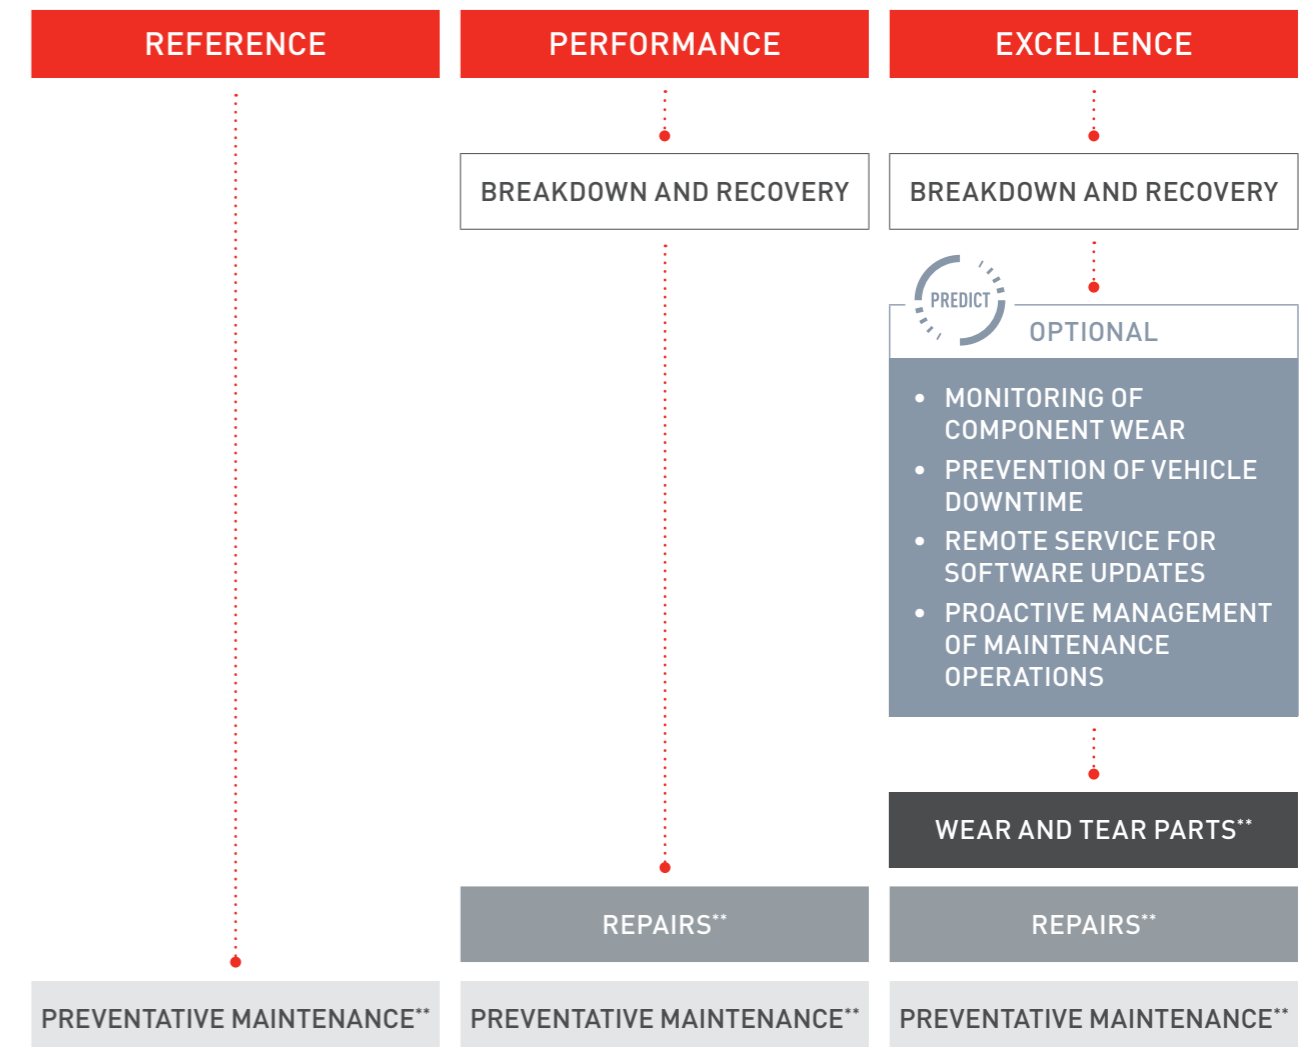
REFERENCE

PREVENTATIVE MAINTENANCE**

PERFORMANCE

BREAKDOWN AND RECOVERY

REPAIRS**

PREVENTATIVE MAINTENANCE**

EXCELLENCE

BREAKDOWN AND RECOVERY

PREDICT

OPTIONAL

• MONITORING OF COMPONENT WEAR
• PREVENTION OF VEHICLE DOWNTIME
• REMOTE SERVICE FOR SOFTWARE UPDATES
• PROACTIVE MANAGEMENT OF MAINTENANCE OPERATIONS

WEAR AND TEAR PARTS**

REPAIRS**

PREVENTATIVE MAINTENANCE**